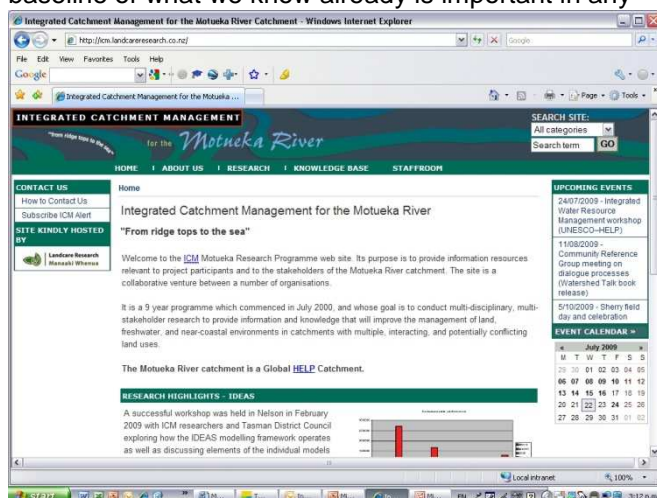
baseline of what we know already is important in any

Integrated Catchment Management for the Motueka River Catchment - Windows Internet Explorer

http://icm.landcareresearch.co.nz/

Google

File Edit View Favorites Tools Help

Google

Integrated Catchment Management for the Motueka ...

Page Tools

INTEGRATED CATCHMENT MANAGEMENT

"from ridge tops to the sea"

for the Motueka River

SEARCH SITE:

All categories

Search term GO

HOME | ABOUT US | RESEARCH | KNOWLEDGE BASE | STAFFROOM

CONTACT US

How to Contact Us

Subscribe ICM Alert

SITE KINDLY HOSTED BY

Landcare Research Manaaki Whenua

Home

Integrated Catchment Management for the Motueka River

"From ridge tops to the sea"

Welcome to the ICM Motueka Research Programme web site. Its purpose is to provide information resources relevant to project participants and to the stakeholders of the Motueka River catchment. The site is a collaborative venture between a number of organisations.

It is a 9 year programme which commenced in July 2000, and whose goal is to conduct multi-disciplinary, multi-stakeholder research to provide information and knowledge that will improve the management of land, freshwater, and near-coastal environments in catchments with multiple, interacting, and potentially conflicting land uses.

The Motueka River catchment is a Global HELP Catchment.

RESEARCH HIGHLIGHTS - IDEAS

A successful workshop was held in Nelson in February 2009 with ICM researchers and Tasman District Council exploring how the IDEAS modelling framework operates as well as discussing elements of the individual models

UPCOMING EVENTS

24/07/2009 - Integrated Water Resource Management workshop (UNESCO–HELP)

11/08/2009 - Community Reference Group meeting on dialogue processes (Watershed Talk book release)

5/10/2009 - Sherry field day and celebration

EVENT CALENDAR »

« July 2009 »

| M | T | W | T | F | S | S |
|---|---|---|---|---|---|---|
| 29 | 30 | 01 | 02 | 03 | 04 | 05 |
| 06 | 07 | 08 | 09 | 10 | 11 | 12 |
| 13 | 14 | 15 | 16 | 17 | 18 | 19 |
| 20 | 21 | 22 | 23 | 24 | 25 | 26 |
| 27 | 28 | 29 | 30 | 31 | 01 | 02 |

Local intranet

100%

start